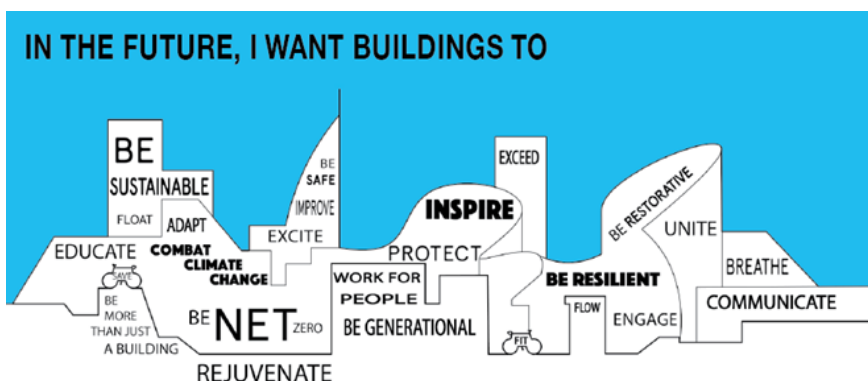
IN THE FUTURE, I WANT BUILDINGS TO

BE SUSTAINABLE

FLOAT

ADAPT

BE SAFE

IMPROVE

EXCITE

EDUCATE

COMBAT CLIMATE CHANGE

SAVE

BE MORE THAN JUST A BUILDING

BE NET ZERO

REJUVENATE

EXCEED

INSPIRE

PROTECT

WORK FOR PEOPLE

BE GENERATIONAL

FIT

BE RESTORATIVE

UNITE

BE RESILIENT

FLOW

ENGAGE

BREATHE

COMMUNICATE